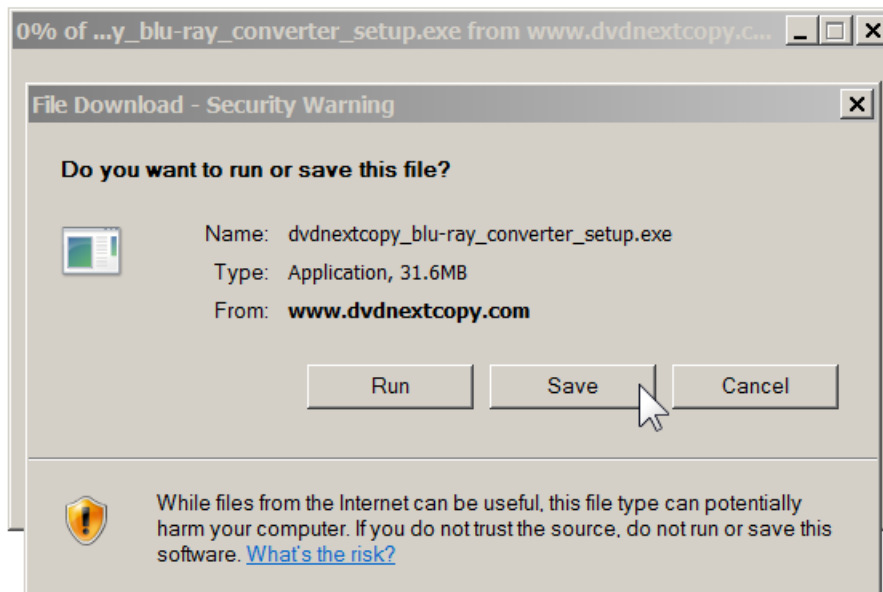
0% of ...y_blu-ray_converter_setup.exe from www.dvdnextcopy.c...

File Download - Security Warning

Do you want to run or save this file?

Name: dvdnextcopy_blu-ray_converter_setup.exe
Type: Application, 31.6MB
From: www.dvdnextcopy.com

Run
Save
Cancel

While files from the Internet can be useful, this file type can potentially harm your computer. If you do not trust the source, do not run or save this software. What's the risk?